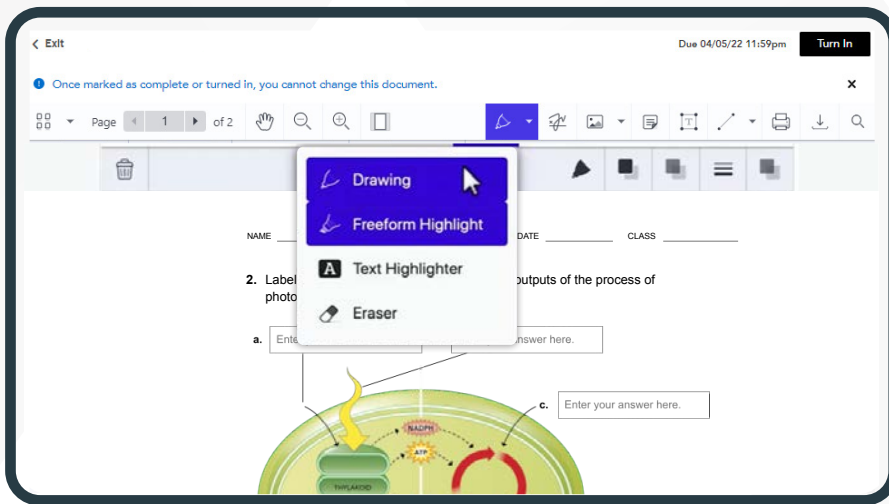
< Exit

Due 04/05/22 11:59pm

Turn In

Once marked as complete or turned in, you cannot change this document.

×

Page 1 of 2

Drawing

Freeform Highlight

Text Highlighter

Eraser

NAME

DATE

CLASS

2. Label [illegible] outputs of the process of photo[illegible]

a. Ente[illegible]

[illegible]nswer here.

c. Enter your answer here.

NADPH

ATP

THYLAKOID